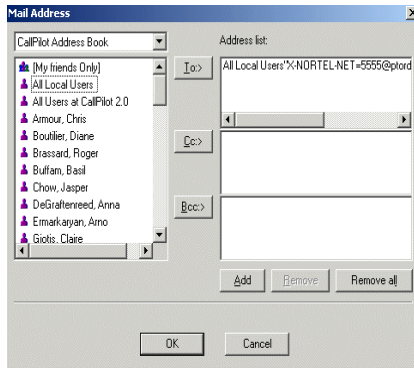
Mail Address

x

CallPilot Address Book

Address list:

[My friends Only]
All Local Users
All Users at CallPilot 2.0
Armour, Chris
Boutilier, Diane
Brassard, Roger
Buffam, Basil
Chow, Jasper
DeGraftenreed, Anna
Ermarkaryan, Arno
Giotis, Claire

To:>

All Local Users'X-NORTEL-NET=5555@ptord

Cc:>

Bcc:>

Add

Remove

Remove all

OK

Cancel